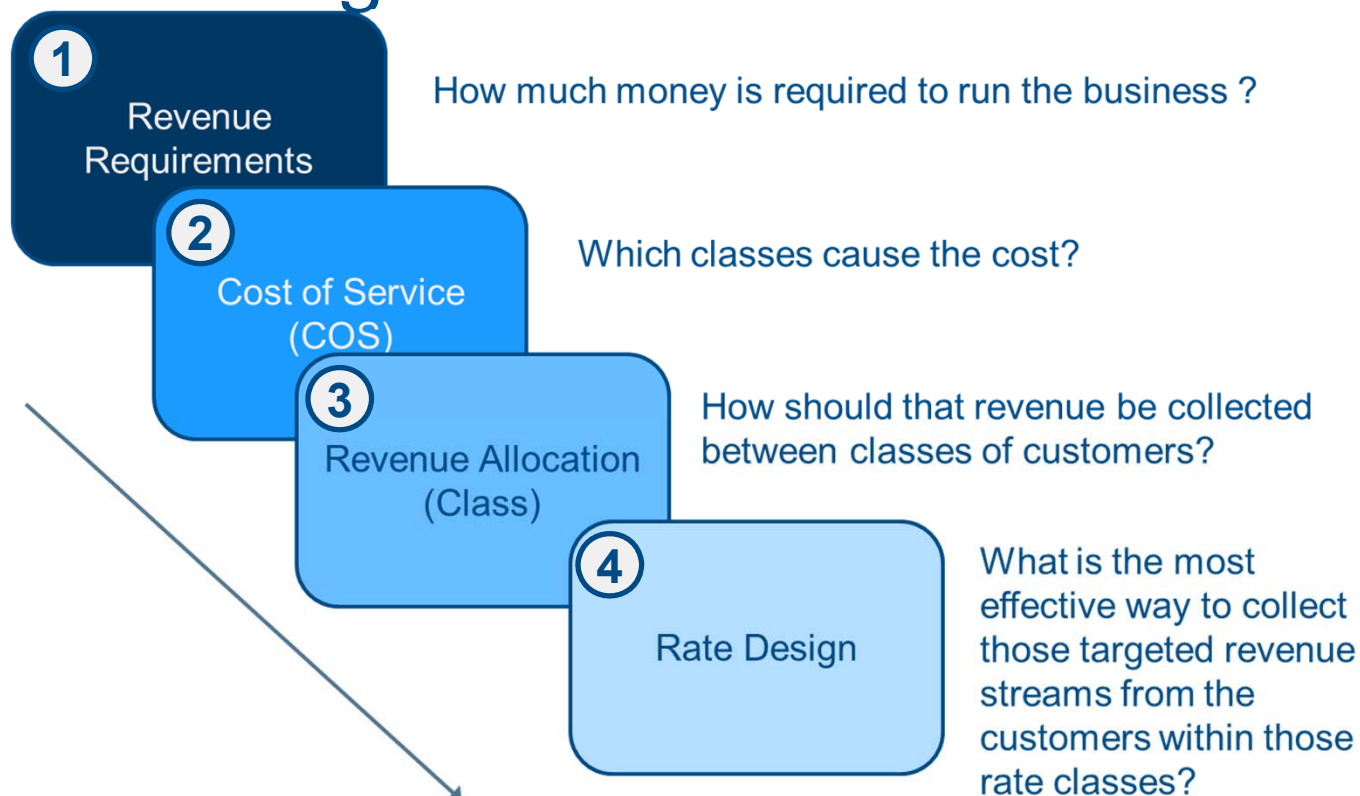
1

Revenue Requirements

How much money is required to run the business ?

2

Cost of Service (COS)

Which classes cause the cost?

3

Revenue Allocation (Class)

How should that revenue be collected between classes of customers?

4

Rate Design

What is the most effective way to collect those targeted revenue streams from the customers within those rate classes?